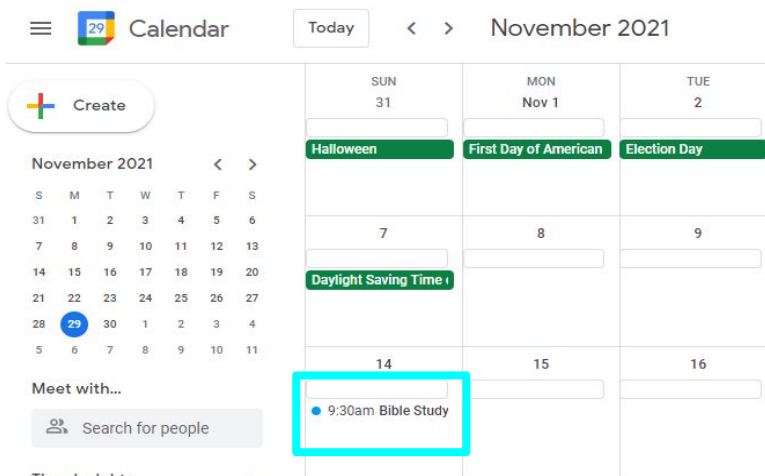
29 Calendar

Today

November 2021

Create

November 2021

| S | M | T | W | T | F | S |
|---|---|---|---|---|---|---|
| 31 | 1 | 2 | 3 | 4 | 5 | 6 |
| 7 | 8 | 9 | 10 | 11 | 12 | 13 |
| 14 | 15 | 16 | 17 | 18 | 19 | 20 |
| 21 | 22 | 23 | 24 | 25 | 26 | 27 |
| 28 | 29 | 30 | 1 | 2 | 3 | 4 |
| 5 | 6 | 7 | 8 | 9 | 10 | 11 |

Meet with...

Search for people

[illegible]

| SUN 31 | MON Nov 1 | TUE 2 |
|---|---|---|
| Halloween | First Day of American | Election Day |
| 7 | 8 | 9 |
| Daylight Saving Time ( | | |
| 14 | 15 | 16 |
| 9:30am Bible Study | | |